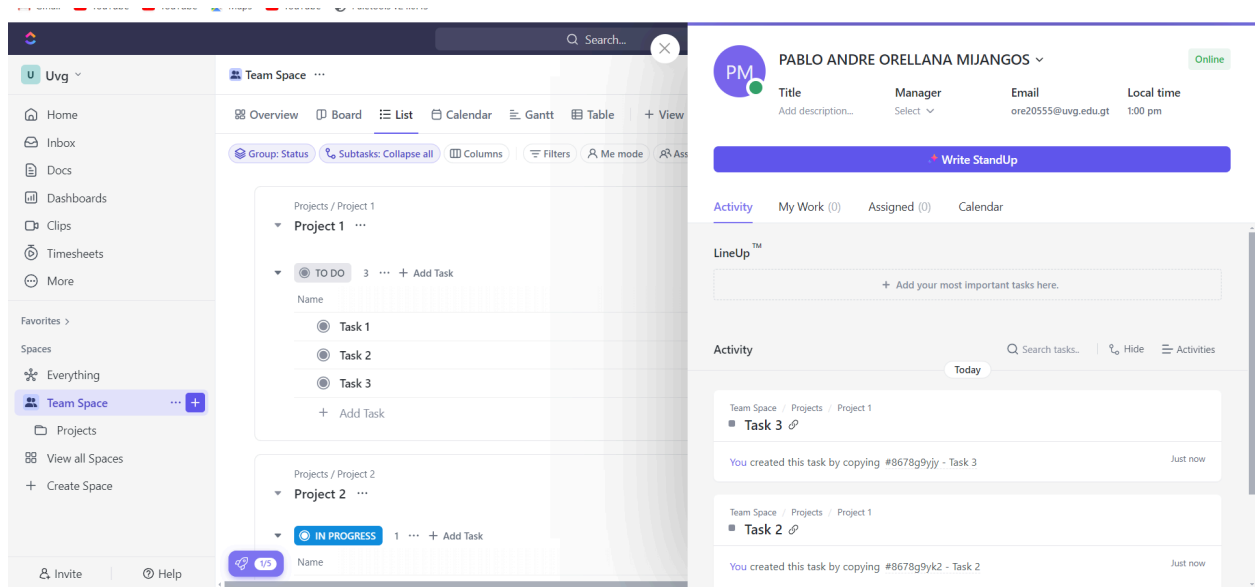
Search...

U Uvg

Home
Inbox
Docs
Dashboards
Clips
Timesheets
More

Favorites >
Spaces
Everything
Team Space ··· +
Projects
View all Spaces
Create Space

Invite
Help

Team Space ···

Overview Board List Calendar Gantt Table + View

Group: Status Subtasks: Collapse all Columns Filters Me mode Ass

Projects / Project 1
Project 1 ···

TO DO 3 ··· + Add Task
Name
Task 1
Task 2
Task 3
+ Add Task

Projects / Project 2
Project 2 ···

IN PROGRESS 1 ··· + Add Task
Name

1/5

PM
PABLO ANDRE ORELLANA MIJANGOS
Online
Title
Add description...
Manager
Select
Email
ore20555@uvg.edu.gt
Local time
1:00 pm

Write StandUp

Activity My Work (0) Assigned (0) Calendar

LineUp™
+ Add your most important tasks here.

Activity
Search tasks.. Hide Activities
Today

Team Space / Projects / Project 1
Task 3
You created this task by copying #8678g9yjy - Task 3
Just now

Team Space / Projects / Project 1
Task 2
You created this task by copying #8678g9yk2 - Task 2
Just now